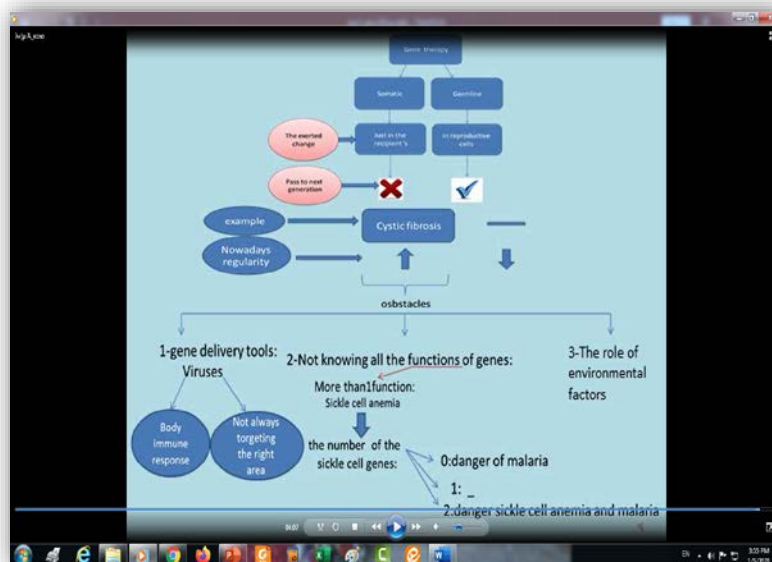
Gene therapy

Somatic

Germline

The exerted change

Just in the recipient's

In reproductive cells

Pass to next generation

example

Cystic fibrosis

Nowadays regularity

osbstacles

1-gene delivery tools: Viruses

Body immune response

Not always torgeting the right area

2-Not knowing all the functions of genes:

More than1function: Sickle cell anemia

the number of the sickle cell genes:

0:danger of malaria

1: _

2:danger sickle cell anemia and malaria

3-The role of environmental factors